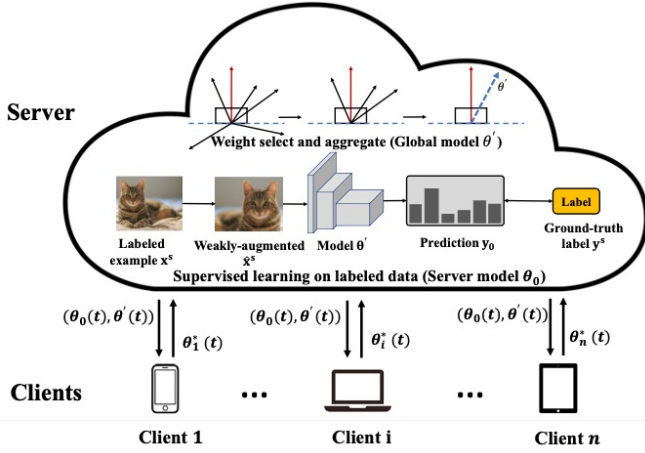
Server

$\theta'$

Weight select and aggregate (Global model $\theta'$)

Label

Labeled example $x^s$

Weakly-augmented $\hat{x}^s$

Model $\theta'$

Prediction $y_0$

Ground-truth label $y^s$

Supervised learning on labeled data (Server model $\theta_0$)

$(\theta_0(t), \theta'(t))$

$\theta_1^*(t)$

$(\theta_0(t), \theta'(t))$

$\theta_i^*(t)$

$(\theta_0(t), \theta'(t))$

$\theta_n^*(t)$

Clients

...

...

Client 1

Client i

Client $n$